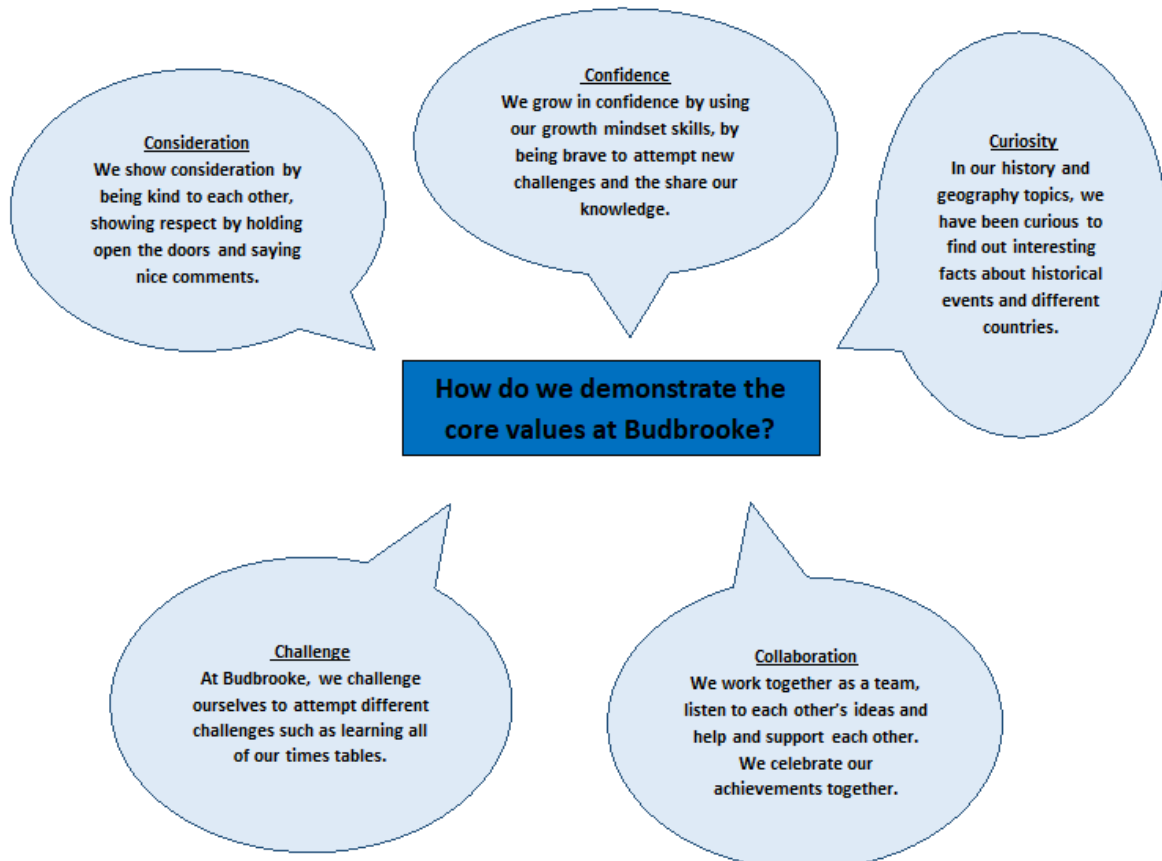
Confidence
We grow in confidence by using our growth mindset skills, by being brave to attempt new challenges and the share our knowledge.

Consideration
We show consideration by being kind to each other, showing respect by holding open the doors and saying nice comments.

Curiosity
In our history and geography topics, we have been curious to find out interesting facts about historical events and different countries.

How do we demonstrate the core values at Budbrooke?

Challenge
At Budbrooke, we challenge ourselves to attempt different challenges such as learning all of our times tables.

Collaboration
We work together as a team, listen to each other's ideas and help and support each other. We celebrate our achievements together.